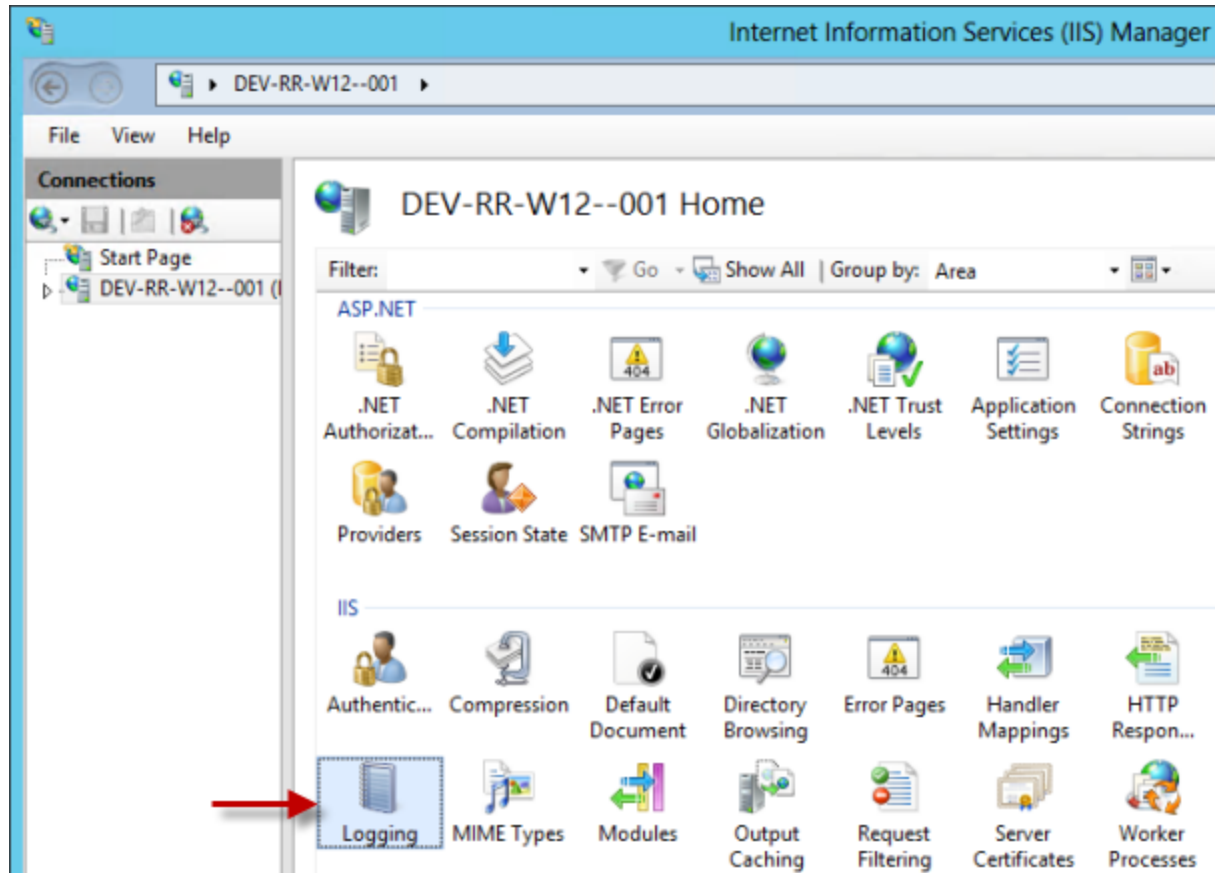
Internet Information Services (IIS) Manager

DEV-RR-W12--001

File View Help

Connections

Start Page
DEV-RR-W12--001 (I

DEV-RR-W12--001 Home

Filter: Go Show All | Group by: Area

ASP.NET

.NET Authorizat...
.NET Compilation
.NET Error Pages
.NET Globalization
.NET Trust Levels
Application Settings
Connection Strings
Providers
Session State
SMTP E-mail

IIS

Authentic...
Compression
Default Document
Directory Browsing
Error Pages
Handler Mappings
HTTP Respon...
Logging
MIME Types
Modules
Output Caching
Request Filtering
Server Certificates
Worker Processes